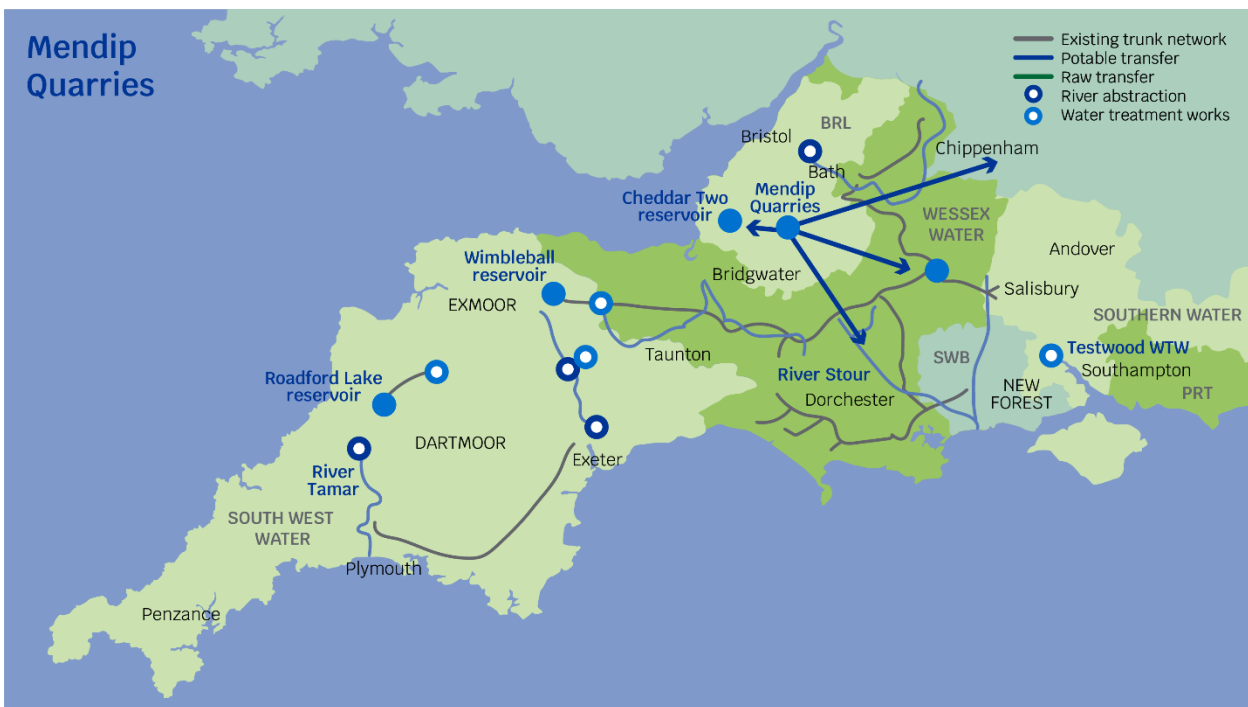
Mendip Quarries

Existing trunk network
Potable transfer
Raw transfer
River abstraction
Water treatment works

Bristol
BRL
Bath
Chippenham
Cheddar Two reservoir
Mendip Quarries
WESSEX WATER
Andover
Wimbleball reservoir
Bridgwater
Salisbury
EXMOOR
SOUTHERN WATER
Taunton
SWB
Testwood WTW
Roadford Lake reservoir
River Stour
NEW FOREST
Southampton
Dorchester
PRT
DARTMOOR
River Tamar
Exeter
SOUTH WEST WATER
Plymouth
Penzance